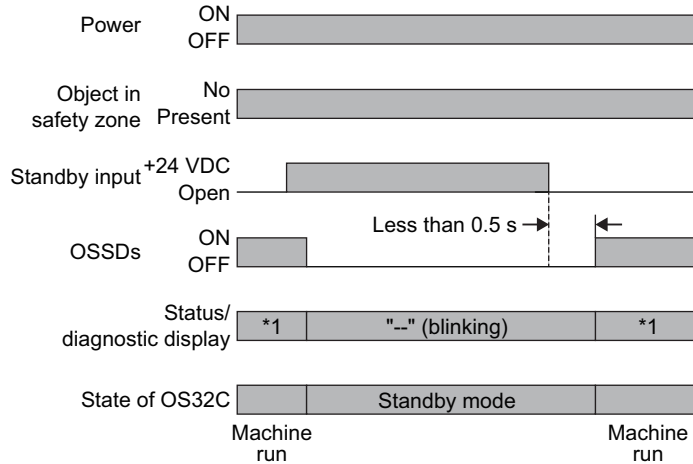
Power ON OFF

Object in safety zone No Present

Standby input +24 VDC Open

Less than 0.5 s

OSSDs ON OFF

Status/ diagnostic display *1 "--" (blinking) *1

State of OS32C Standby mode

Machine run

Machine run